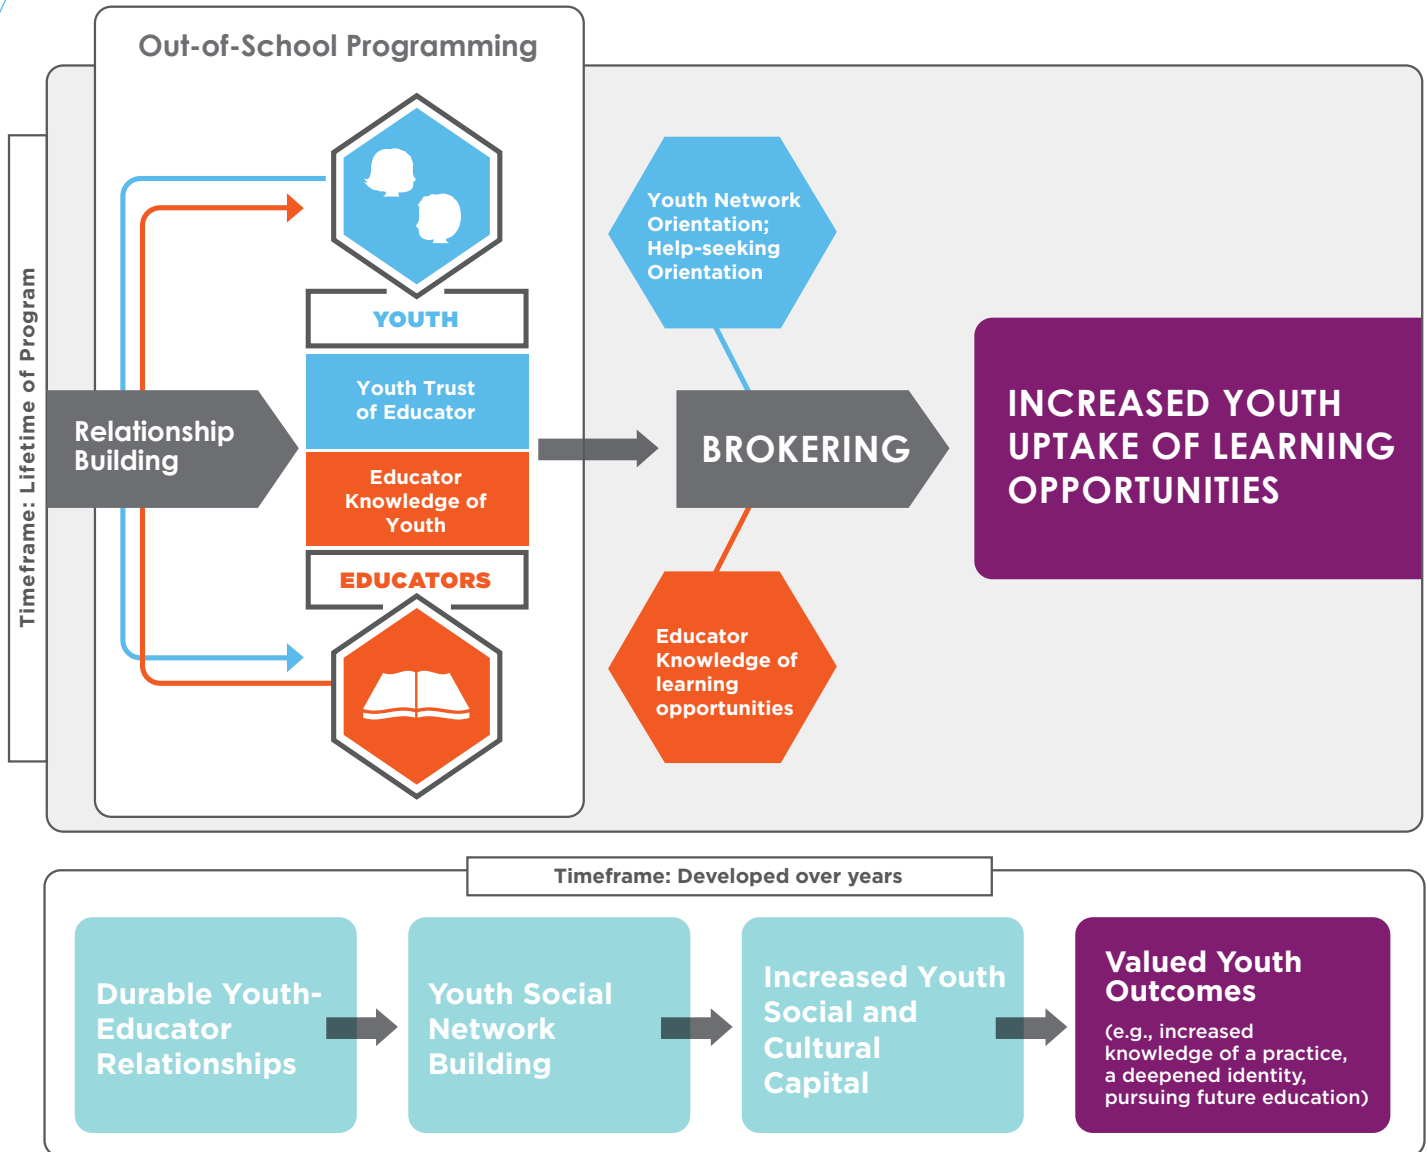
Out-of-School Programming

Timeframe: Lifetime of Program

Relationship Building

YOUTH

Youth Trust of Educator

Educator Knowledge of Youth

EDUCATORS

Youth Network Orientation; Help-seeking Orientation

BROKERING

Educator Knowledge of learning opportunities

INCREASED YOUTH UPTAKE OF LEARNING OPPORTUNITIES

Timeframe: Developed over years

Durable Youth-Educator Relationships

Youth Social Network Building

Increased Youth Social and Cultural Capital

Valued Youth Outcomes

(e.g., increased knowledge of a practice, a deepened identity, pursuing future education)